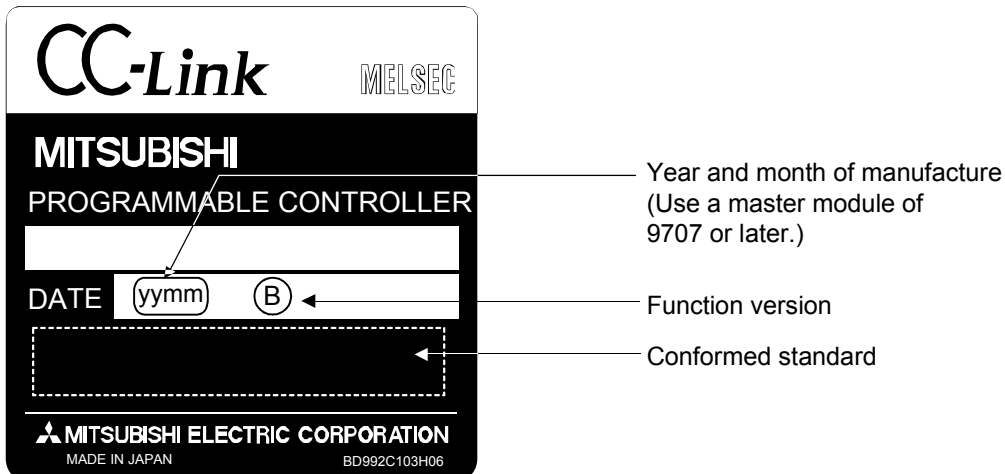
CC-Link

MELSEC

MITSUBISHI

PROGRAMMABLE CONTROLLER

DATE yymm B

MITSUBISHI ELECTRIC CORPORATION

MADE IN JAPAN

BD992C103H06

Year and month of manufacture (Use a master module of 9707 or later.)

Function version

Conformed standard